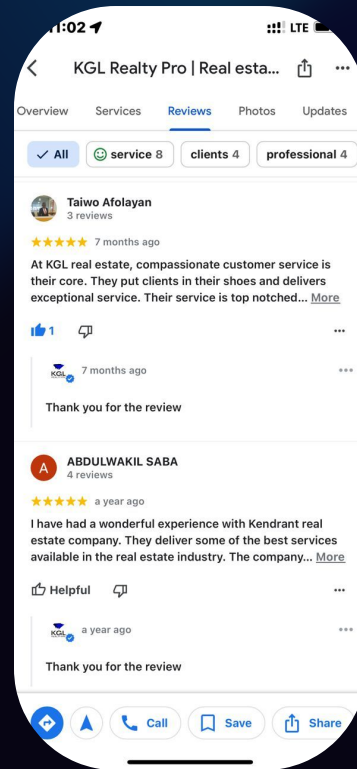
1:02
LTE

KGL Realty Pro | Real esta...

Overview Services Reviews Photos Updates

All service 8 clients 4 professional 4

Taiwo Afolayan
3 reviews

7 months ago

At KGL real estate, compassionate customer service is their core. They put clients in their shoes and delivers exceptional service. Their service is top notched... More

1

KGL 7 months ago

Thank you for the review

A ABDULWAKIL SABA
4 reviews

a year ago

I have had a wonderful experience with Kendrant real estate company. They deliver some of the best services available in the real estate industry. The company... More

Helpful

KGL a year ago

Thank you for the review

Call Save Share